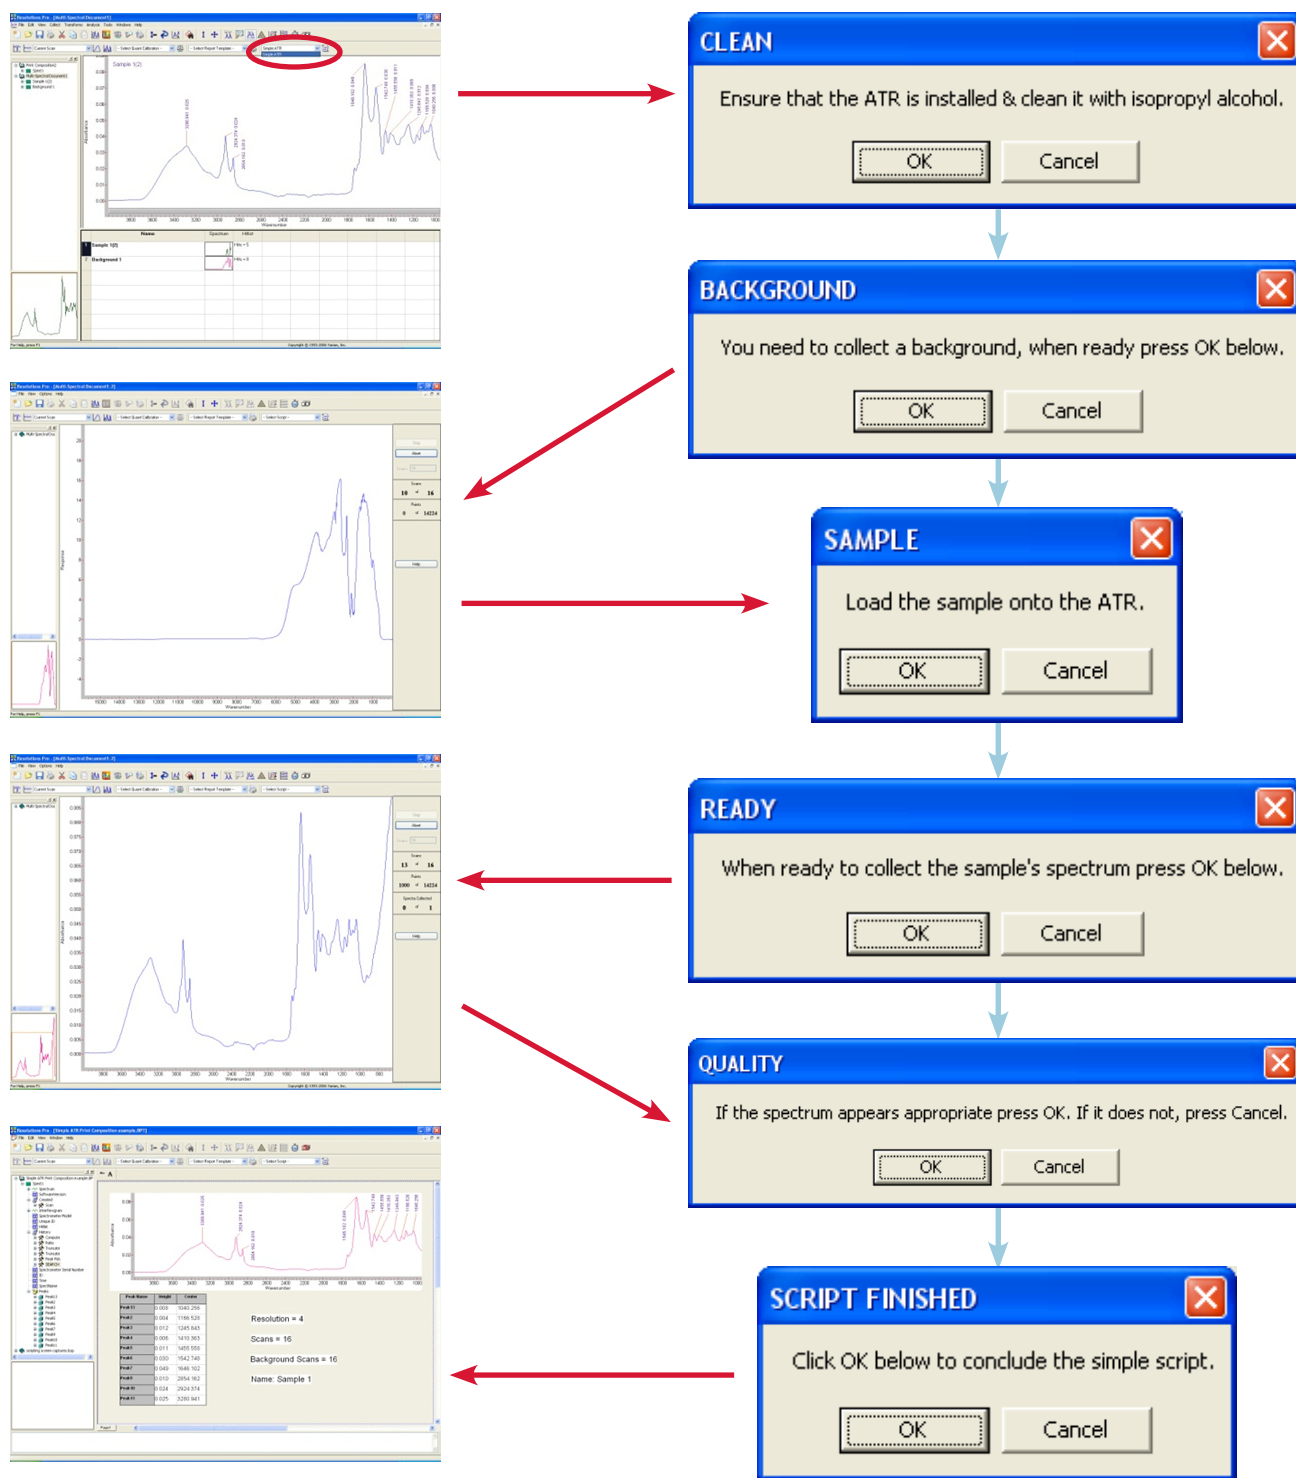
CLEAN

Ensure that the ATR is installed & clean it with isopropyl alcohol.

OK Cancel

BACKGROUND

You need to collect a background, when ready press OK below.

OK Cancel

SAMPLE

Load the sample onto the ATR.

OK Cancel

READY

When ready to collect the sample's spectrum press OK below.

OK Cancel

QUALITY

If the spectrum appears appropriate press OK. If it does not, press Cancel.

OK Cancel

SCRIPT FINISHED

Click OK below to conclude the simple script.

OK Cancel

Resolution = 4

Scans = 16

Background Scans = 16

Name: Sample 1